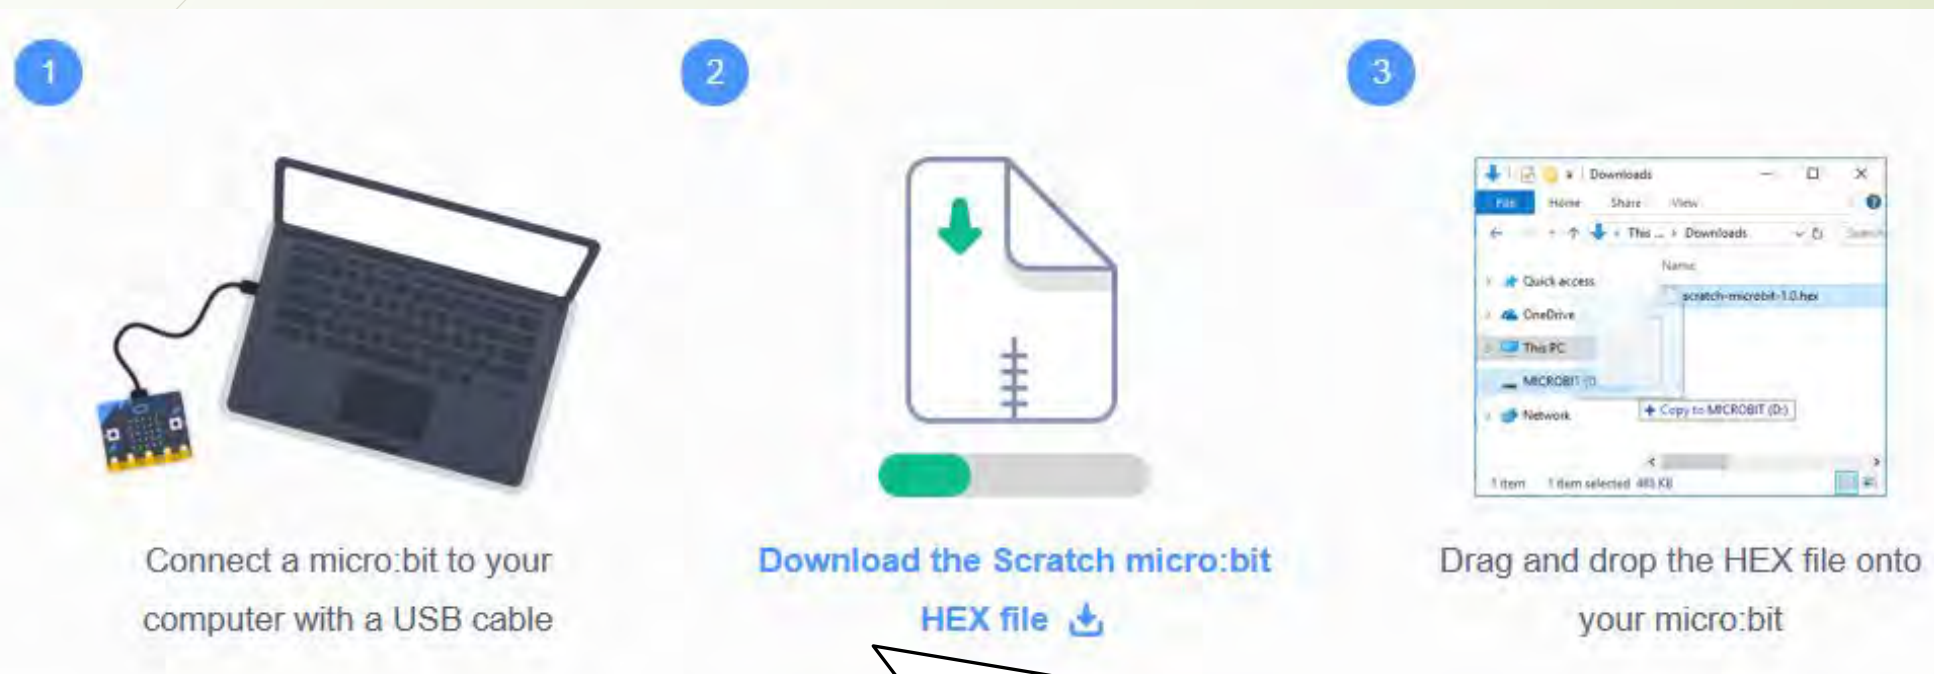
1

Connect a micro:bit to your computer with a USB cable

2

Download the Scratch micro:bit HEX file

3

Downloads
File Home Share View
This ... › Downloads
Search
Name
Quick access
scratch-microbit-1.0.hex
OneDrive
This PC
MICROBIT (D:)
Network
+ Copy to MICROBIT (D:)
1 item 1 item selected 485 KB

Drag and drop the HEX file onto your micro:bit